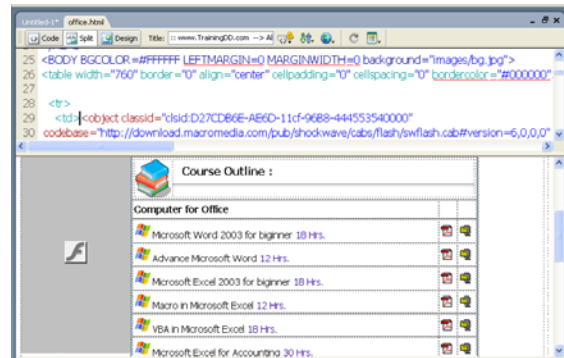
Untitled-1* office.html

Code Split Design Title: :: www.TrainingDD.com --> Al

25 <BODY BGCOLOR=#FFFFFF LEFTMARGIN=0 MARGINWIDTH=0 background="images/bg.jpg">
26 <table width="760" border="0" align="center" cellpadding="0" cellspacing="0" bordercolor="#000000"
27
28 <tr>
29 <td><object classid="clsid:D27CDB6E-AE6D-11cf-96B8-444553540000"
30 codebase="http://download.macromedia.com/pub/shockwave/cabs/flash/swflash.cab#version=6,0,0,0"

Course Outline :

Computer for Office

Microsoft Word 2003 for biginner 18 Hrs.

Advance Microsoft Word 12 Hrs.

Microsoft Excel 2003 for biginner 18 Hrs.

Macro in Microsoft Excel 12 Hrs.

VBA in Microsoft Excel 18 Hrs.

Microsoft Excel for Accounting 30 Hrs.